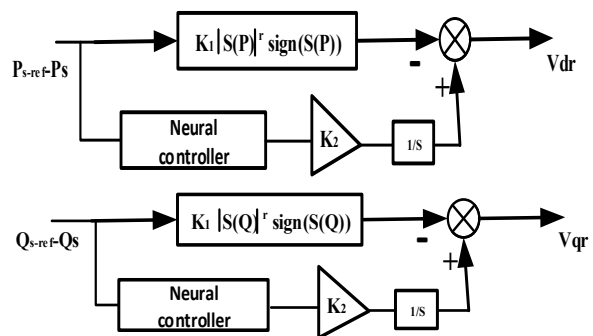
$P_{s\text{-}ref}\text{-}P_s$

$K_1 |S(P)|^r \text{sign}(S(P))$

-

+

$V_{dr}$

Neural controller

$K_2$

1/S

$Q_{s\text{-}ref}\text{-}Q_s$

$K_1 |S(Q)|^r \text{sign}(S(Q))$

-

+

$V_{qr}$

Neural controller

$K_2$

1/S